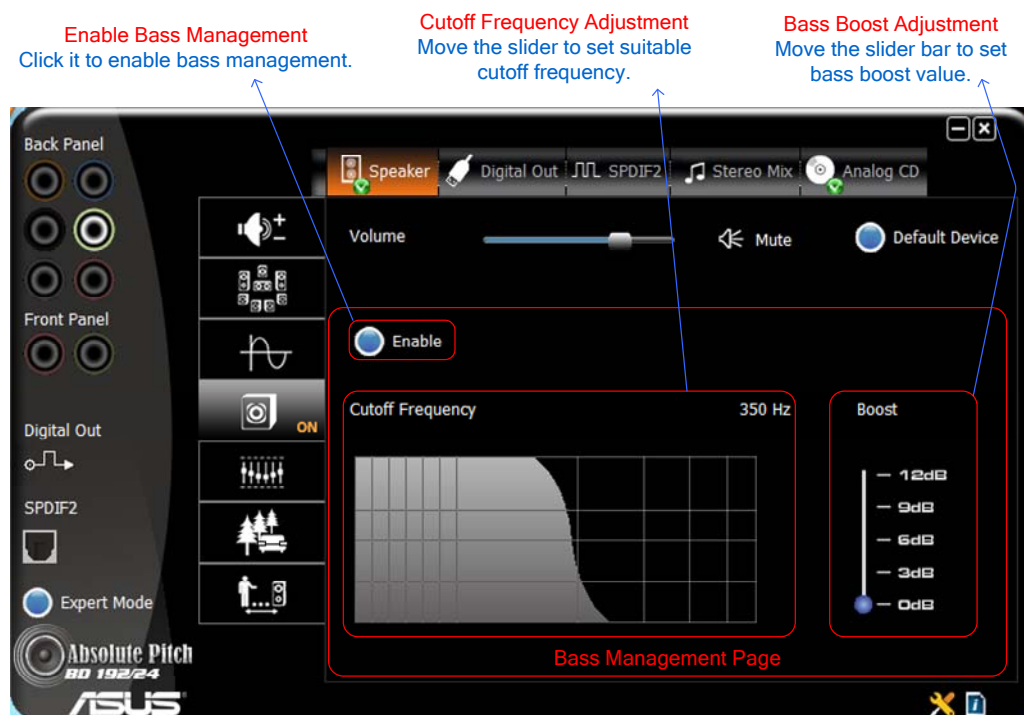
Enable Bass Management
Click it to enable bass management.

Cutoff Frequency Adjustment
Move the slider to set suitable cutoff frequency.

Bass Boost Adjustment
Move the slider bar to set bass boost value.

Back Panel

Front Panel

Digital Out

SPDIF2

Expert Mode

Absolute Pitch
BD 192/24
ASUS

Speaker
Digital Out
SPDIF2
Stereo Mix
Analog CD

ON

Volume
Mute
Default Device

Enable

Cutoff Frequency
350 Hz

Boost
12dB
9dB
6dB
3dB
0dB

Bass Management Page